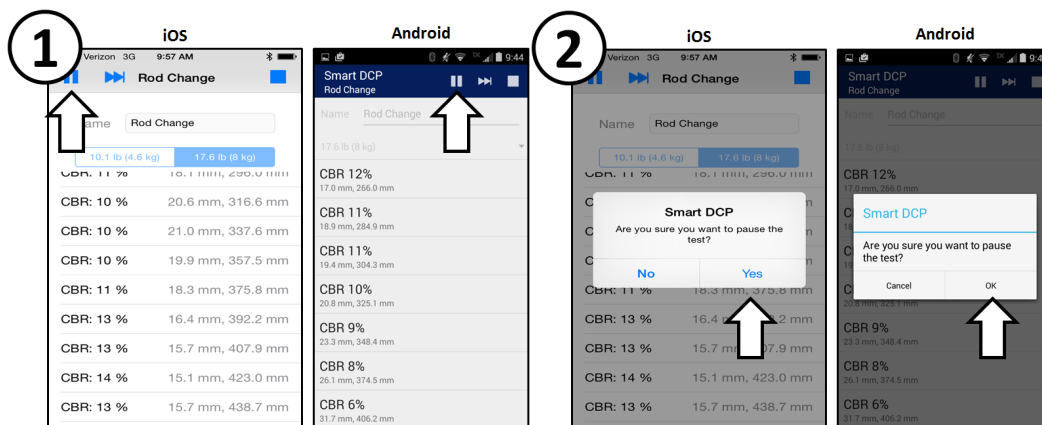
1

iOS

Verizon 3G 9:57 AM

Rod Change

Name Rod Change

10.1 lb (4.6 kg) 17.6 lb (8 kg)

CBR: 11 % 18.1 mm, 296.0 mm

CBR: 10 % 20.6 mm, 316.6 mm

CBR: 10 % 21.0 mm, 337.6 mm

CBR: 10 % 19.9 mm, 357.5 mm

CBR: 11 % 18.3 mm, 375.8 mm

CBR: 13 % 16.4 mm, 392.2 mm

CBR: 13 % 15.7 mm, 407.9 mm

CBR: 14 % 15.1 mm, 423.0 mm

CBR: 13 % 15.7 mm, 438.7 mm

Android

9:44

Smart DCP
Rod Change

Name Rod Change

17.6 lb (8 kg)

CBR 12%
17.0 mm, 266.0 mm

CBR 11%
18.9 mm, 284.9 mm

CBR 11%
19.4 mm, 304.3 mm

CBR 10%
20.8 mm, 325.1 mm

CBR 9%
23.3 mm, 348.4 mm

CBR 8%
26.1 mm, 374.5 mm

CBR 6%
31.7 mm, 406.2 mm

2

iOS

Verizon 3G 9:57 AM

Rod Change

Name Rod Change

10.1 lb (4.6 kg) 17.6 lb (8 kg)

CBR: 11 % 18.1 mm, 296.0 mm

Smart DCP
Are you sure you want to pause the test?

No Yes

CBR: 11 % 18.3 mm, 375.8 mm

CBR: 13 % 16.4 mm, 392.2 mm

CBR: 13 % 15.7 mm, 407.9 mm

CBR: 14 % 15.1 mm, 423.0 mm

CBR: 13 % 15.7 mm, 438.7 mm

Android

9:4

Smart DCP
Rod Change

Name Rod Change

17.6 lb (8 kg)

CBR 12%
17.0 mm, 266.0 mm

Smart DCP

Are you sure you want to pause the test?

Cancel OK

20.8 mm, 325.1 mm

CBR 9%
23.3 mm, 348.4 mm

CBR 8%
26.1 mm, 374.5 mm

CBR 6%
31.7 mm, 406.2 mm